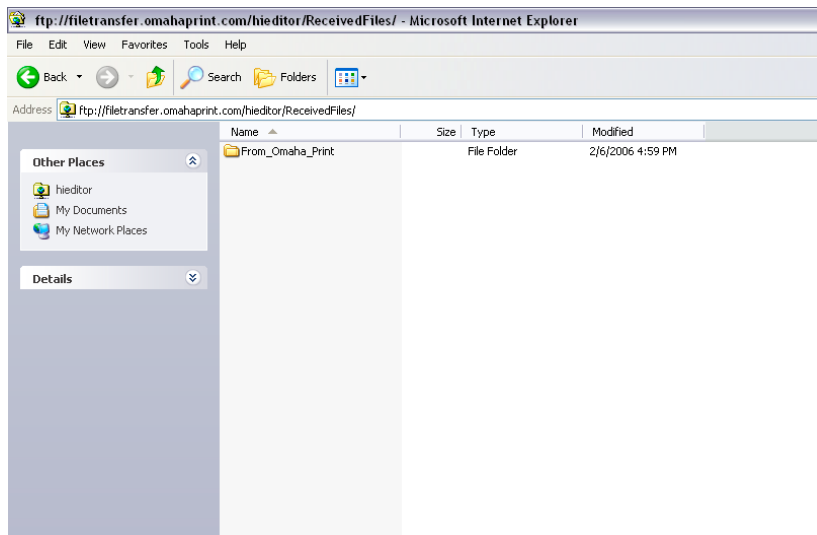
ftp://filetransfer.omahaprint.com/hieditor/ReceivedFiles/ - Microsoft Internet Explorer

File Edit View Favorites Tools Help

Back Search Folders

Address ftp://filetransfer.omahaprint.com/hieditor/ReceivedFiles/

Other Places

hieditor
My Documents
My Network Places

Details

| Name | Size | Type | Modified |
|---|---|---|---|
| From_Omaha_Print | | File Folder | 2/6/2006 4:59 PM |